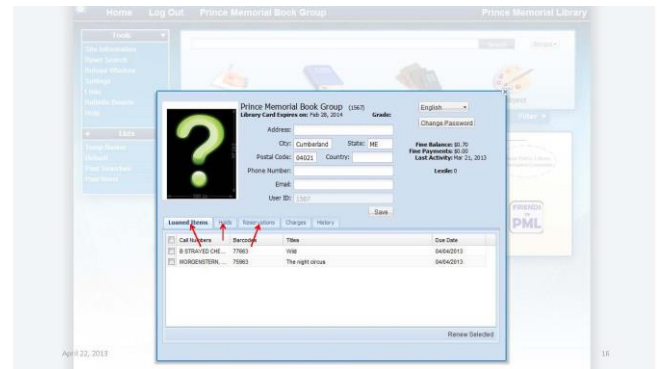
Home Log Out Prince Memorial Book Group Prince Memorial Library

Tools

Lists

Prince Memorial Book Group (1567)
Library Card Expires on: Feb 28, 2014 Grade:

English

Change Password

Address:

City: Cumberland State: ME

Postal Code: 04021 Country:

Phone Number:

Email:

User ID: 1567

Save

Fine Balance: $0.70
Fine Payments: $0.00
Last Activity: Mar 21, 2013

Lexile: 0

Loaned Items | Holds | Reservations | Charges | History

| Call Numbers | Barcodes | Titles | Due Date |
|---|---|---|---|
| 8 STRAYED CHE... | 77883 | Wild | 04/04/2013 |
| MORGENSTERN, ... | 75983 | The night circus | 04/04/2013 |

Renew Selected

FRIENDS OF PML

April 22, 2013

16